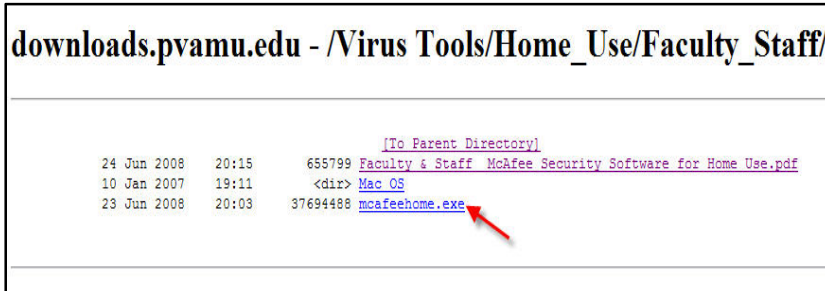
downloads.pvamu.edu - /Virus Tools/Home_Use/Faculty_Staff/

[To Parent Directory]

| | | | |
|---|---|---|---|
| 24 Jun 2008 | 20:15 | 655799 | Faculty & Staff  McAfee Security Software for Home Use.pdf |
| 10 Jan 2007 | 19:11 | &lt;dir&gt; | Mac OS |
| 23 Jun 2008 | 20:03 | 37694488 | mcafeehome.exe |